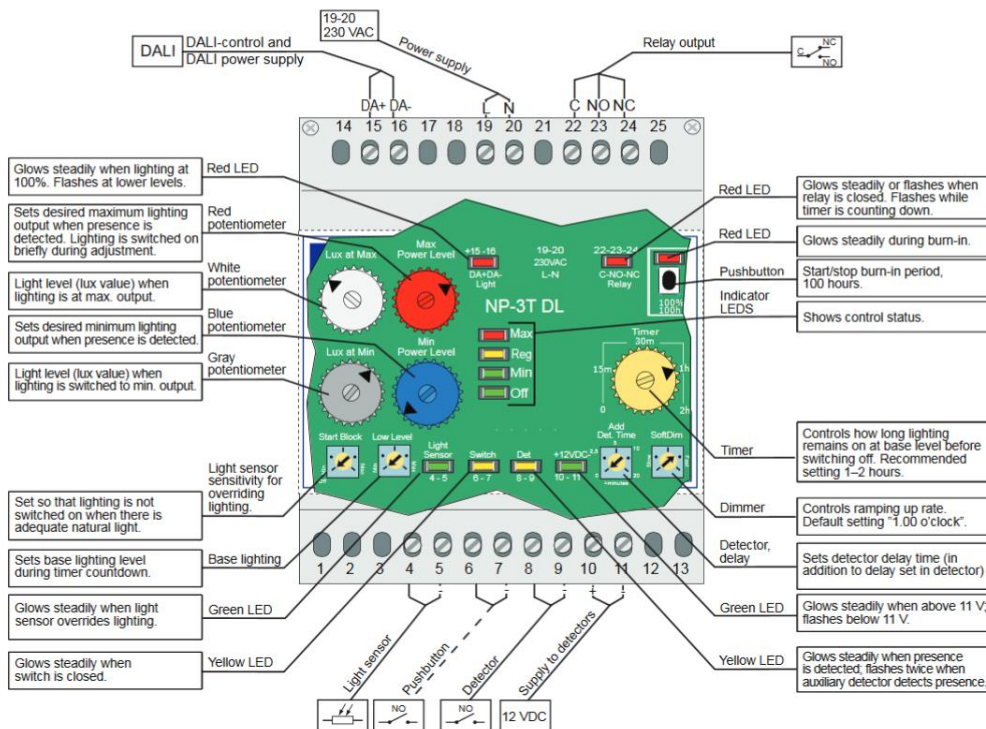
19-20
230 VAC

DALI

DALI-control and DALI power supply

Power supply

Relay output

C NC NO

DA+ DA-

L N

C NO NC

14 15 16 17 18 19 20 21 22 23 24 25

Glows steadily when lighting at 100%. Flashes at lower levels.

Red LED

Sets desired maximum lighting output when presence is detected. Lighting is switched on briefly during adjustment.

Red potentiometer

Light level (lux value) when lighting is at max. output.

White potentiometer

Sets desired minimum lighting output when presence is detected.

Blue potentiometer

Light level (lux value) when lighting is switched to min. output.

Gray potentiometer

Red LED

Glows steadily or flashes when relay is closed. Flashes while timer is counting down.

Red LED

Glows steadily during burn-in.

Pushbutton

Start/stop burn-in period, 100 hours.

Indicator LEDS

Shows control status.

Lux at Max

Max Power Level

+15 -16 DA+DA- Light

19-20 230VAC L-N

22-23-24 C-NO-NC Relay

100% 100h

NP-3T DL

Max

Reg

Min

Off

Lux at Min

Min Power Level

Timer 30m

15m

1h

0

2h

Start Block

Low Level

Light Sensor 4 - 5

Switch 6 - 7

Det 8 - 9

+12VDC 10 - 11

Add Det. Time

SoftDim

Light sensor sensitivity for overriding lighting.

Set so that lighting is not switched on when there is adequate natural light.

Timer

Controls how long lighting remains on at base level before switching off. Recommended setting 1–2 hours.

Dimmer

Controls ramping up rate. Default setting "1.00 o'clock".

Sets base lighting level during timer countdown.

Base lighting

Detector, delay

Sets detector delay time (in addition to delay set in detector)

1 2 3 4 5 6 7 8 9 10 11 12 13

Glows steadily when light sensor overrides lighting.

Green LED

Green LED

Glows steadily when above 11 V; flashes below 11 V.

Glows steadily when switch is closed.

Yellow LED

Yellow LED

Glows steadily when presence is detected; flashes twice when auxiliary detector detects presence.

Light sensor

Pushbutton

Detector

Supply to detectors

NO

NO

12 VDC